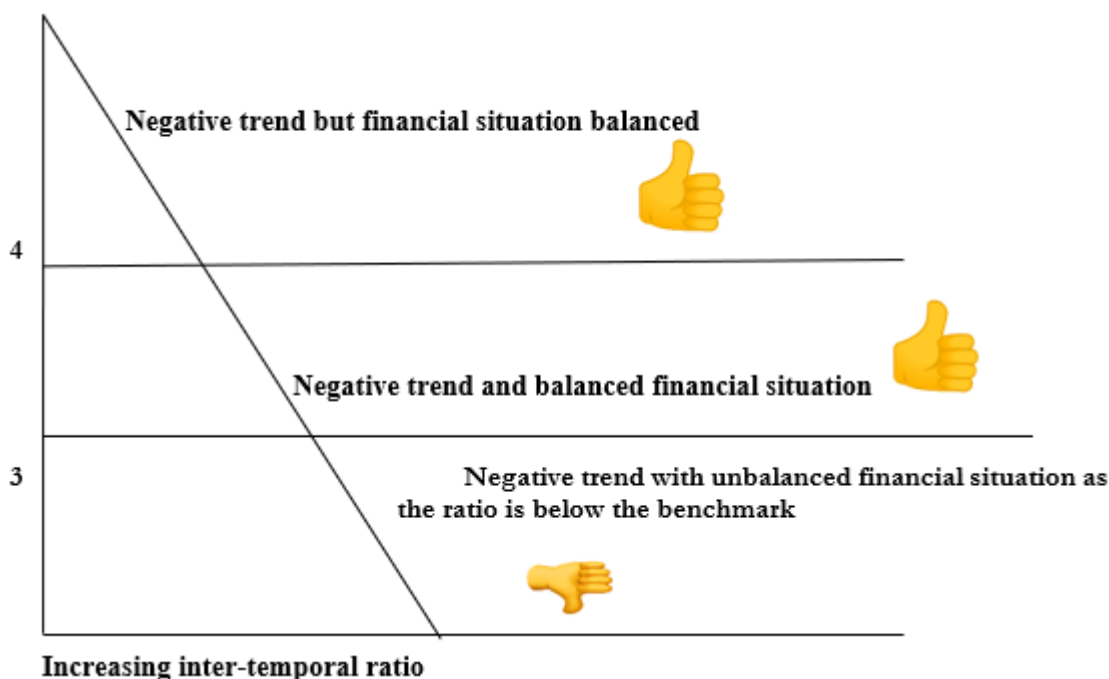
Negative trend but financial situation balanced

4

Negative trend and balanced financial situation

3

Negative trend with unbalanced financial situation as the ratio is below the benchmark

Increasing inter-temporal ratio